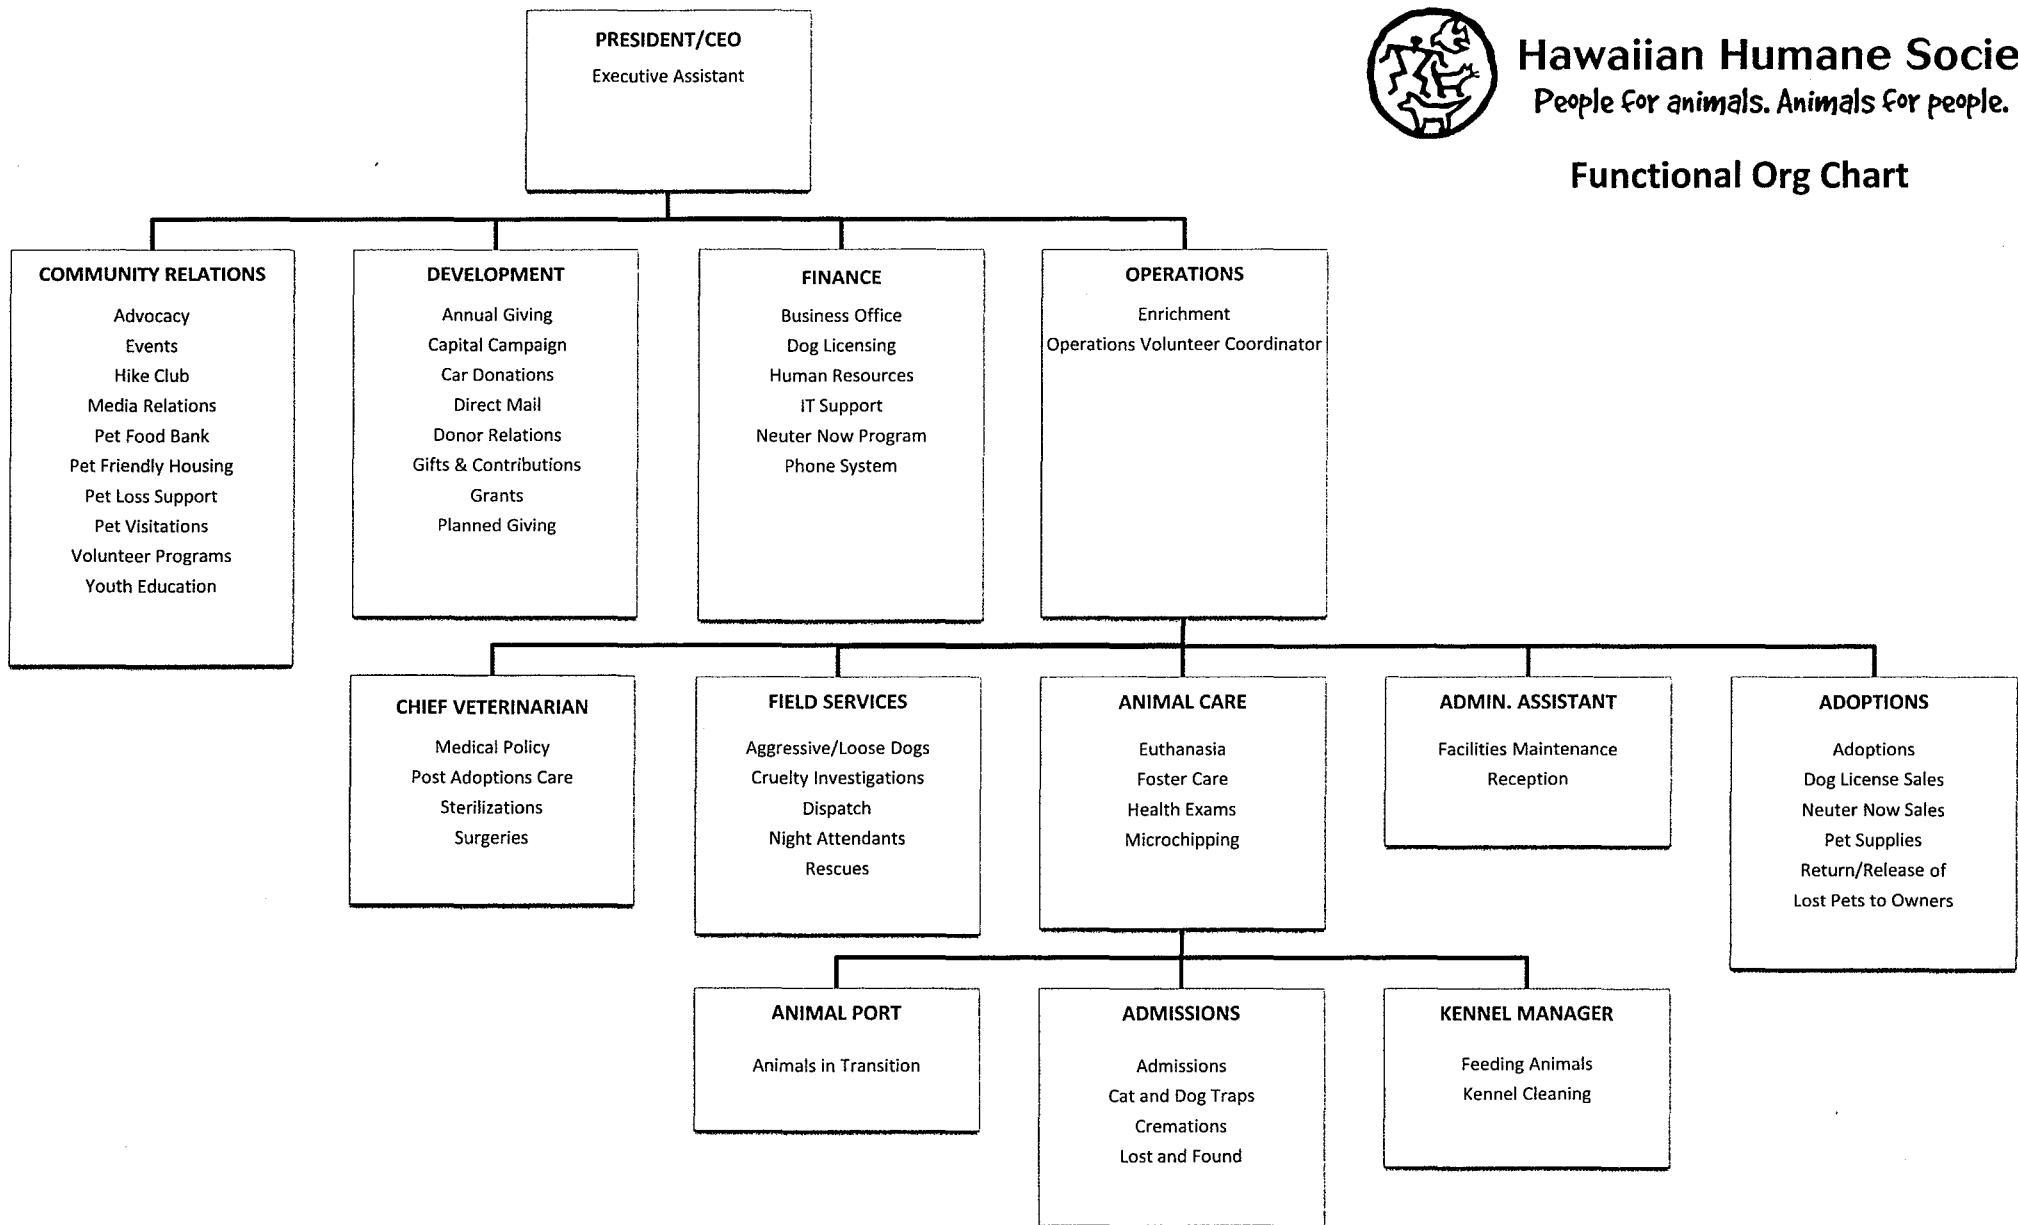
Hawaiian Humane Socie
People for animals. Animals for people.

Functional Org Chart

PRESIDENT/CEO
Executive Assistant

COMMUNITY RELATIONS
Advocacy
Events
Hike Club
Media Relations
Pet Food Bank
Pet Friendly Housing
Pet Loss Support
Pet Visitations
Volunteer Programs
Youth Education

DEVELOPMENT
Annual Giving
Capital Campaign
Car Donations
Direct Mail
Donor Relations
Gifts & Contributions
Grants
Planned Giving

FINANCE
Business Office
Dog Licensing
Human Resources
IT Support
Neuter Now Program
Phone System

OPERATIONS
Enrichment
Operations Volunteer Coordinator

CHIEF VETERINARIAN
Medical Policy
Post Adoptions Care
Sterilizations
Surgeries

FIELD SERVICES
Aggressive/Loose Dogs
Cruelty Investigations
Dispatch
Night Attendants
Rescues

ANIMAL CARE
Euthanasia
Foster Care
Health Exams
Microchipping

ADMIN. ASSISTANT
Facilities Maintenance
Reception

ADOPTIONS
Adoptions
Dog License Sales
Neuter Now Sales
Pet Supplies
Return/Release of Lost Pets to Owners

ANIMAL PORT
Animals in Transition

ADMISSIONS
Admissions
Cat and Dog Traps
Cremations
Lost and Found

KENNEL MANAGER
Feeding Animals
Kennel Cleaning